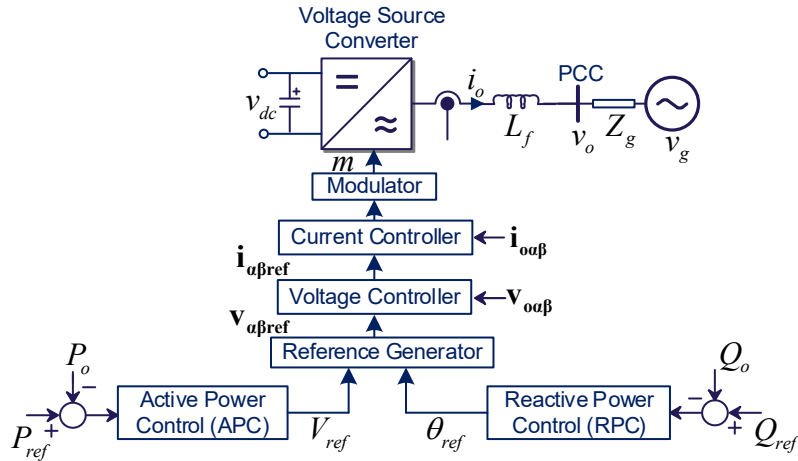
Voltage Source Converter

$v_{dc}$

+

=

≈

$m$

$i_o$

$L_f$

PCC

$v_o$

$Z_g$

$v_g$

Modulator

Current Controller

$\mathbf{i}_{\mathbf{o\alpha\beta}}$

$\mathbf{i}_{\mathbf{\alpha\beta ref}}$

Voltage Controller

$\mathbf{v}_{\mathbf{o\alpha\beta}}$

$\mathbf{v}_{\mathbf{\alpha\beta ref}}$

Reference Generator

$P_o$

−

$P_{ref}$

+

Active Power Control (APC)

$V_{ref}$

$\theta_{ref}$

Reactive Power Control (RPC)

$Q_o$

−

+

$Q_{ref}$